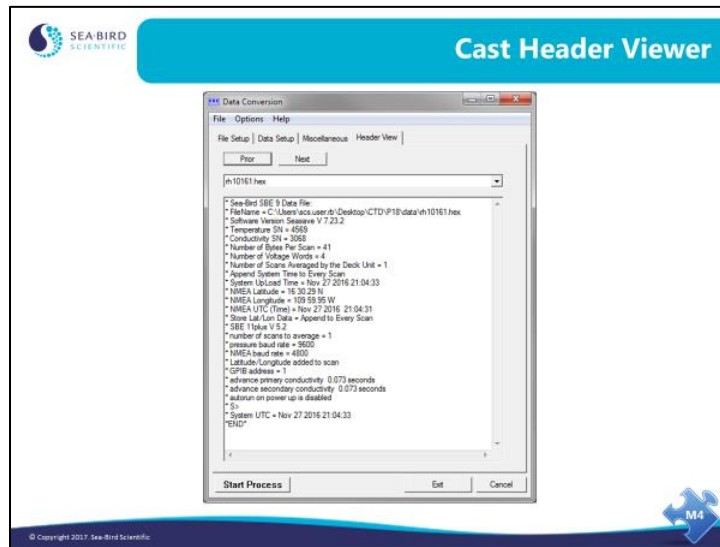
SEA·BIRD SCIENTIFIC

Cast Header Viewer

Data Conversion

File Options Help

File Setup | Data Setup | Miscellaneous | Header View

Prior Next

rh10161.hex

* Sea-Bird SBE 9 Data File:
* FileName = C:\Users\acs.user.rb\Desktop\CTD\P18\data\rh10161.hex
* Software Version Seasave V 7.23.2
* Temperature SN = 4569
* Conductivity SN = 3068
* Number of Bytes Per Scan = 41
* Number of Voltage Words = 4
* Number of Scans Averaged by the Deck Unit = 1
* Append System Time to Every Scan
* System UpLoad Time = Nov 27 2016 21:04:33
* NMEA Latitude = 16 30.29 N
* NMEA Longitude = 109 59.95 W
* NMEA UTC (Time) = Nov 27 2016 21:04:31
* Store Lat/Lon Data = Append to Every Scan
* SBE 11plus V 5.2
* number of scans to average = 1
* pressure baud rate = 9600
* NMEA baud rate = 4800
* Latitude/Longitude added to scan
* GPIB address = 1
* advance primary conductivity 0.073 seconds
* advance secondary conductivity 0.073 seconds
* autorun on power up is disabled
* S>
* System UTC = Nov 27 2016 21:04:33
*END*

Start Process Exit Cancel

M4

© Copyright 2017. Sea-Bird Scientific